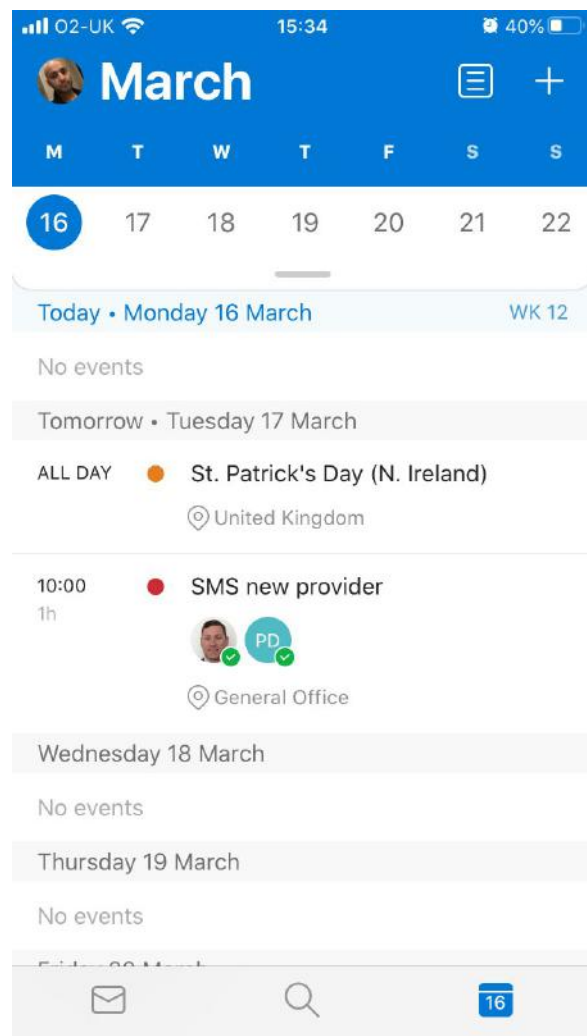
O2-UK 15:34 40%

March

| M | T | W | T | F | S | S |
|---|---|---|---|---|---|---|
| 16 | 17 | 18 | 19 | 20 | 21 | 22 |

Today • Monday 16 March WK 12

No events

Tomorrow • Tuesday 17 March

ALL DAY St. Patrick's Day (N. Ireland)
United Kingdom

10:00
1h
SMS new provider
PD
General Office

Wednesday 18 March

No events

Thursday 19 March

No events

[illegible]

16